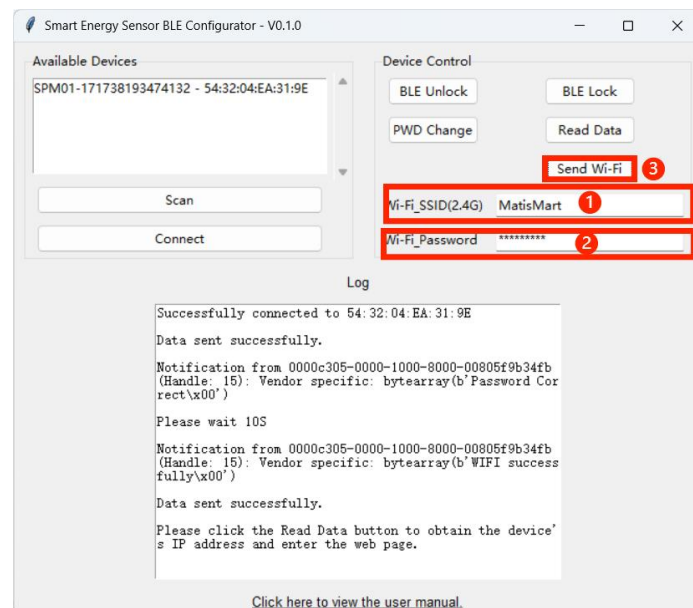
Smart Energy Sensor BLE Configurator - V0.1.0

Available Devices

SPM01-171738193474132 - 54:32:04:EA:31:9E

Scan

Connect

Device Control

BLE Unlock

BLE Lock

PWD Change

Read Data

Send Wi-Fi

3

Wi-Fi_SSID(2.4G)

MatisMart

1

Wi-Fi_Password

*********

2

Log

Successfully connected to 54:32:04:EA:31:9E

Data sent successfully.

Notification from 0000c305-0000-1000-8000-00805f9b34fb (Handle: 15): Vendor specific: bytearray(b'Password Correct\x00')

Please wait 10S

Notification from 0000c305-0000-1000-8000-00805f9b34fb (Handle: 15): Vendor specific: bytearray(b'WIFI successfully\x00')

Data sent successfully.

Please click the Read Data button to obtain the device's IP address and enter the web page.

Click here to view the user manual.